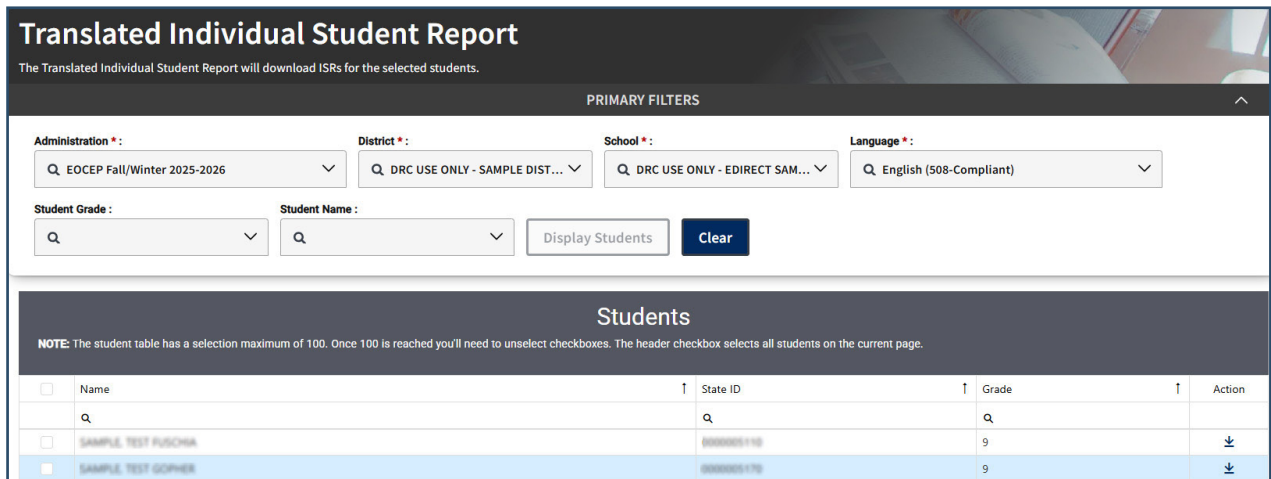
Translated Individual Student Report
The Translated Individual Student Report will download ISRs for the selected students.

PRIMARY FILTERS

Administration * :
EOCEP Fall/Winter 2025-2026

District * :
DRC USE ONLY - SAMPLE DIST...

School * :
DRC USE ONLY - EDIRECT SAM...

Language * :
English (508-Compliant)

Student Grade :

Student Name :

Display Students

Clear

Students

NOTE: The student table has a selection maximum of 100. Once 100 is reached you'll need to unselect checkboxes. The header checkbox selects all students on the current page.

| | Name | State ID | Grade | Action |
|---|---|---|---|---|
| | SAMPLE, TEST FUSCHIA | 0000005110 | 9 | |
| | SAMPLE, TEST GOPHER | 0000005170 | 9 | |